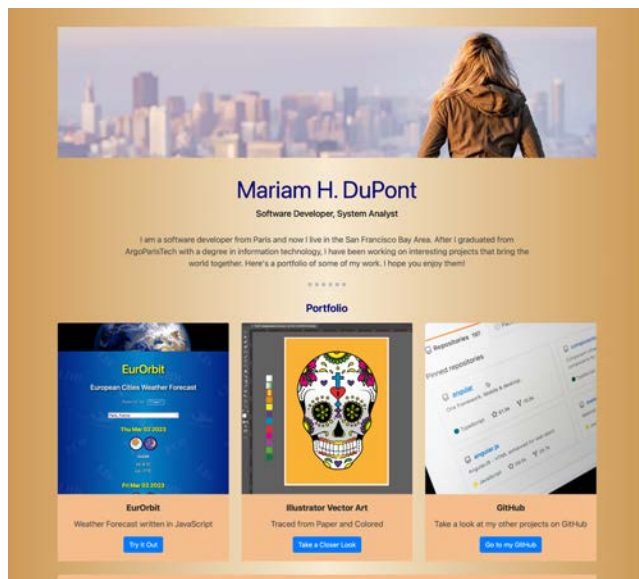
Mariam H. DuPont

Software Developer, System Analyst

I am a software developer from Paris and now I live in the San Francisco Bay Area. After I graduated from ArgoParisTech with a degree in information technology, I have been working on interesting projects that bring the world together. Here's a portfolio of some of my work. I hope you enjoy them!

Portfolio

EurOrbit

European Cities Weather Forecast

Thu Mar 02 2023

Fri Mar 03 2023

EurOrbit

Weather Forecast written in JavaScript

Try It Out

Illustrator Vector Art

Traced from Paper and Colored

Take a Closer Look

Repositories

Pinned repositories

angular

angular.js

GitHub

Take a look at my other projects on GitHub

Go to my GitHub